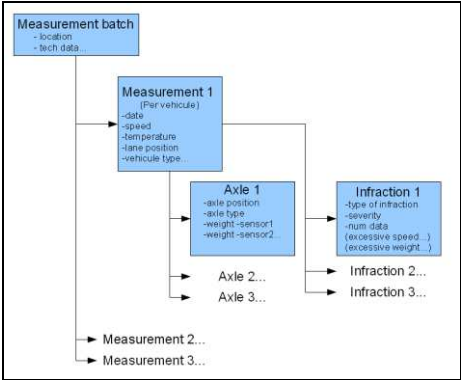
Measurement batch
- location
- tech data...

Measurement 1
(Per vehicule)
-date
-speed
-temperature
-lane position
-vehicule type...

Axle 1
-axle position
-axle type
-weight -sensor1
-weight -sensor2...

Infraction 1
-type of infraction
-severity
-num data
(excessive speed...)
(excessive weight...)

Axle 2...
Axle 3...
Infraction 2...
Infraction 3...
Measurement 2...
Measurement 3...